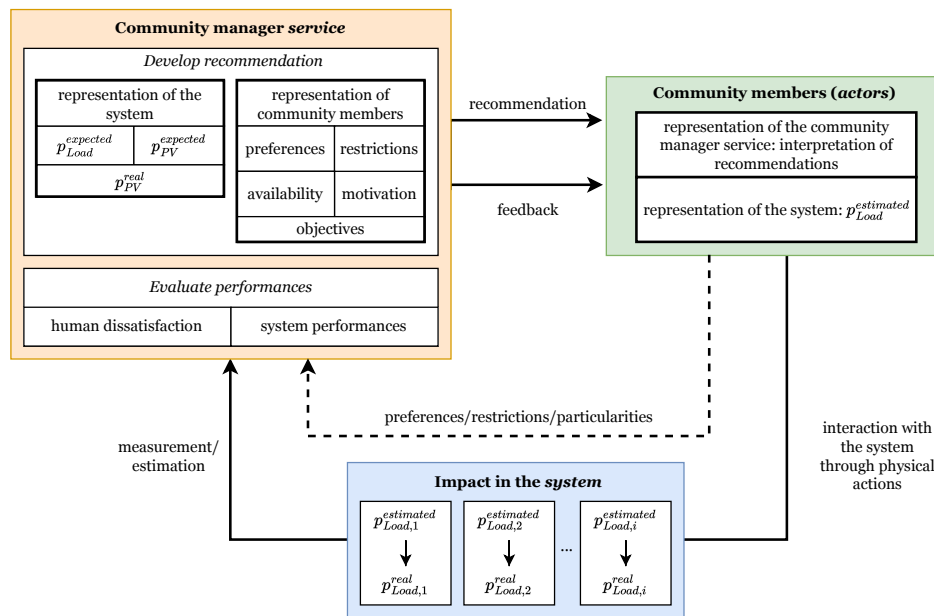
Community manager service

Develop recommendation

representation of the system

$p_{Load}^{expected}$ $p_{PV}^{expected}$

$p_{PV}^{real}$

representation of community members

preferences restrictions

availability motivation

objectives

Evaluate performances

human dissatisfaction system performances

recommendation

feedback

Community members (actors)

representation of the community manager service: interpretation of recommendations

representation of the system: $p_{Load}^{estimated}$

preferences/restrictions/particularities

measurement/ estimation

interaction with the system through physical actions

Impact in the system

$p_{Load,1}^{estimated}$ $p_{Load,2}^{estimated}$ ... $p_{Load,i}^{estimated}$

$p_{Load,1}^{real}$ $p_{Load,2}^{real}$ $p_{Load,i}^{real}$